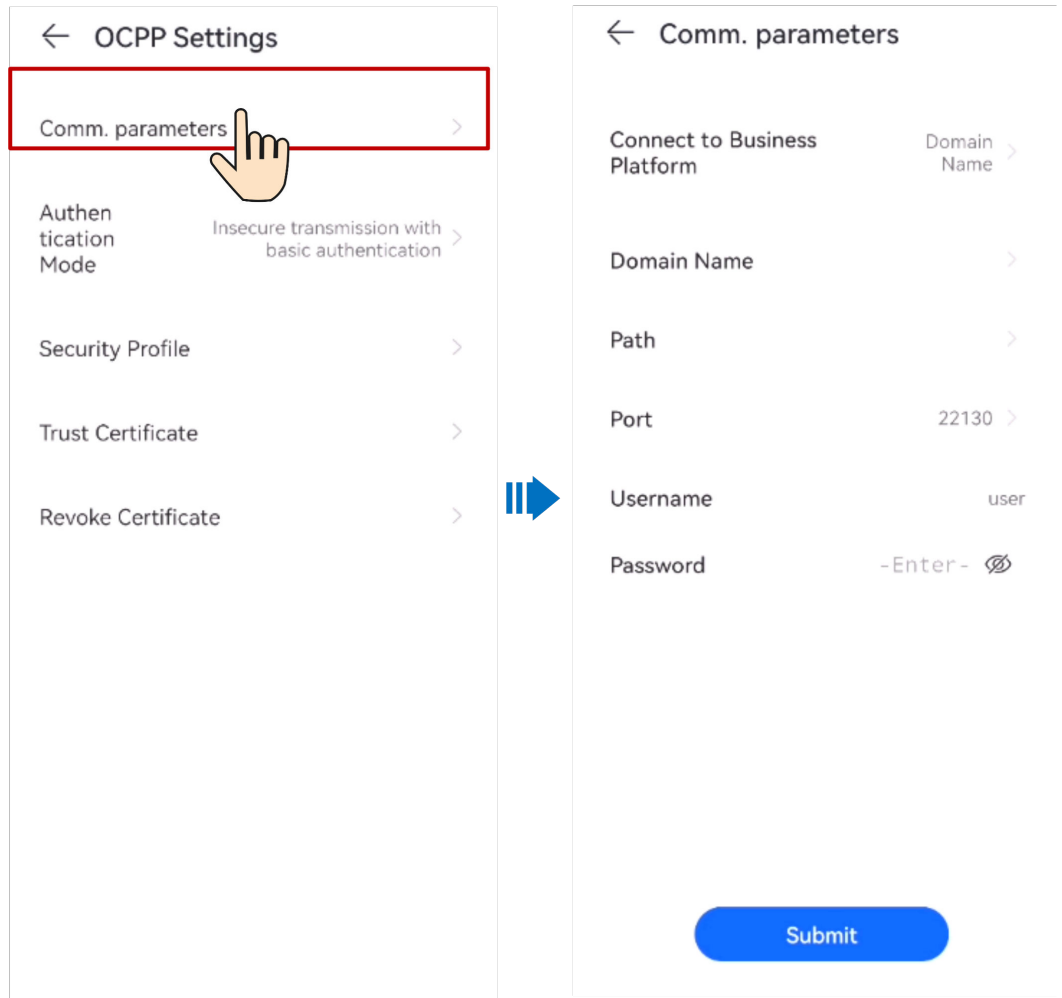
OCPP Settings

Comm. parameters

Authen tication Mode

Insecure transmission with basic authentication

Security Profile

Trust Certificate

Revoke Certificate

Comm. parameters

Connect to Business Platform

Domain Name

Domain Name

Path

Port

22130

Username

user

Password

-Enter-

Submit